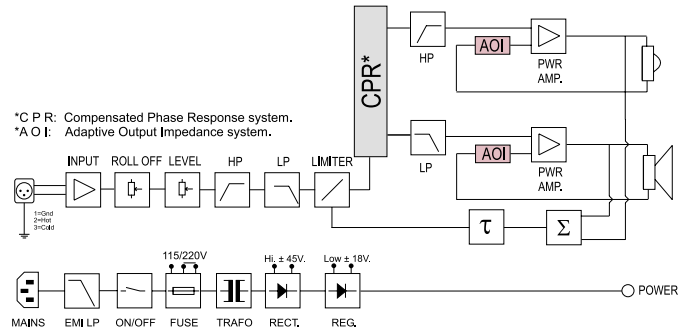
CPR*

HP

AOI

PWR AMP.

*C P R: Compensated Phase Response system.
*A O I: Adaptive Output Impedance system.

INPUT ROLL OFF LEVEL HP LP LIMITER

LP

AOI

PWR AMP.

1=Gnd
2=Hot
3=Cold

$\tau$

$\Sigma$

115/220V

Hi. ± 45V.

Low ± 18V.

POWER

MAINS EMI LP ON/OFF FUSE TRAFO RECT. REG.